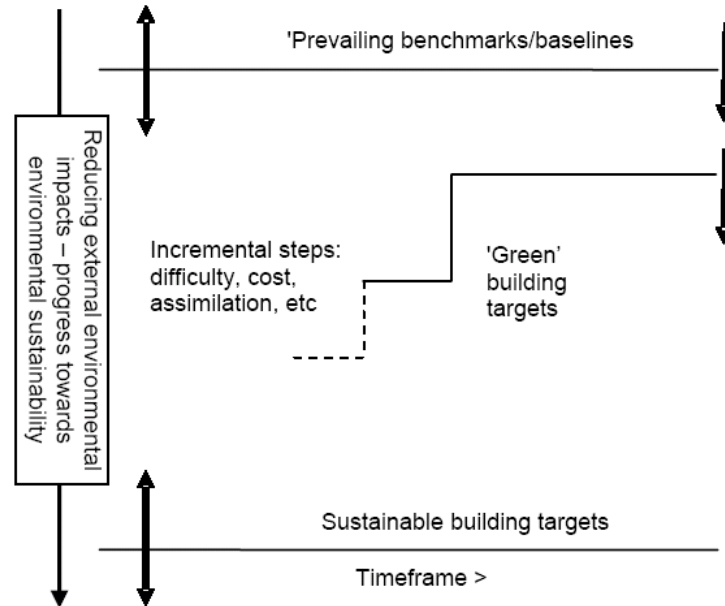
'Prevailing benchmarks/baselines

Reducing external environmental impacts – progress towards environmental sustainability

Incremental steps: difficulty, cost, assimilation, etc

'Green' building targets

Sustainable building targets

Timeframe >